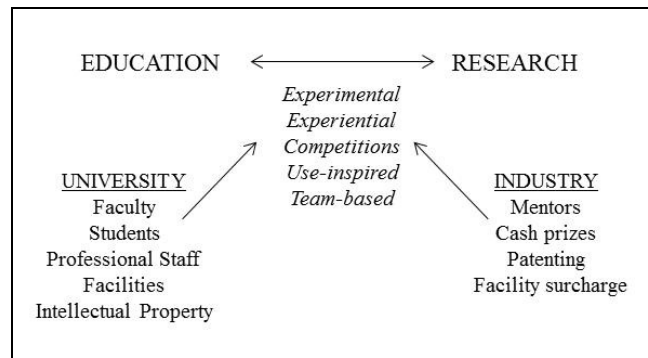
EDUCATION RESEARCH

*Experimental*
*Experiential*
*Competitions*
*Use-inspired*
*Team-based*

UNIVERSITY
Faculty
Students
Professional Staff
Facilities
Intellectual Property

INDUSTRY
Mentors
Cash prizes
Patenting
Facility surcharge